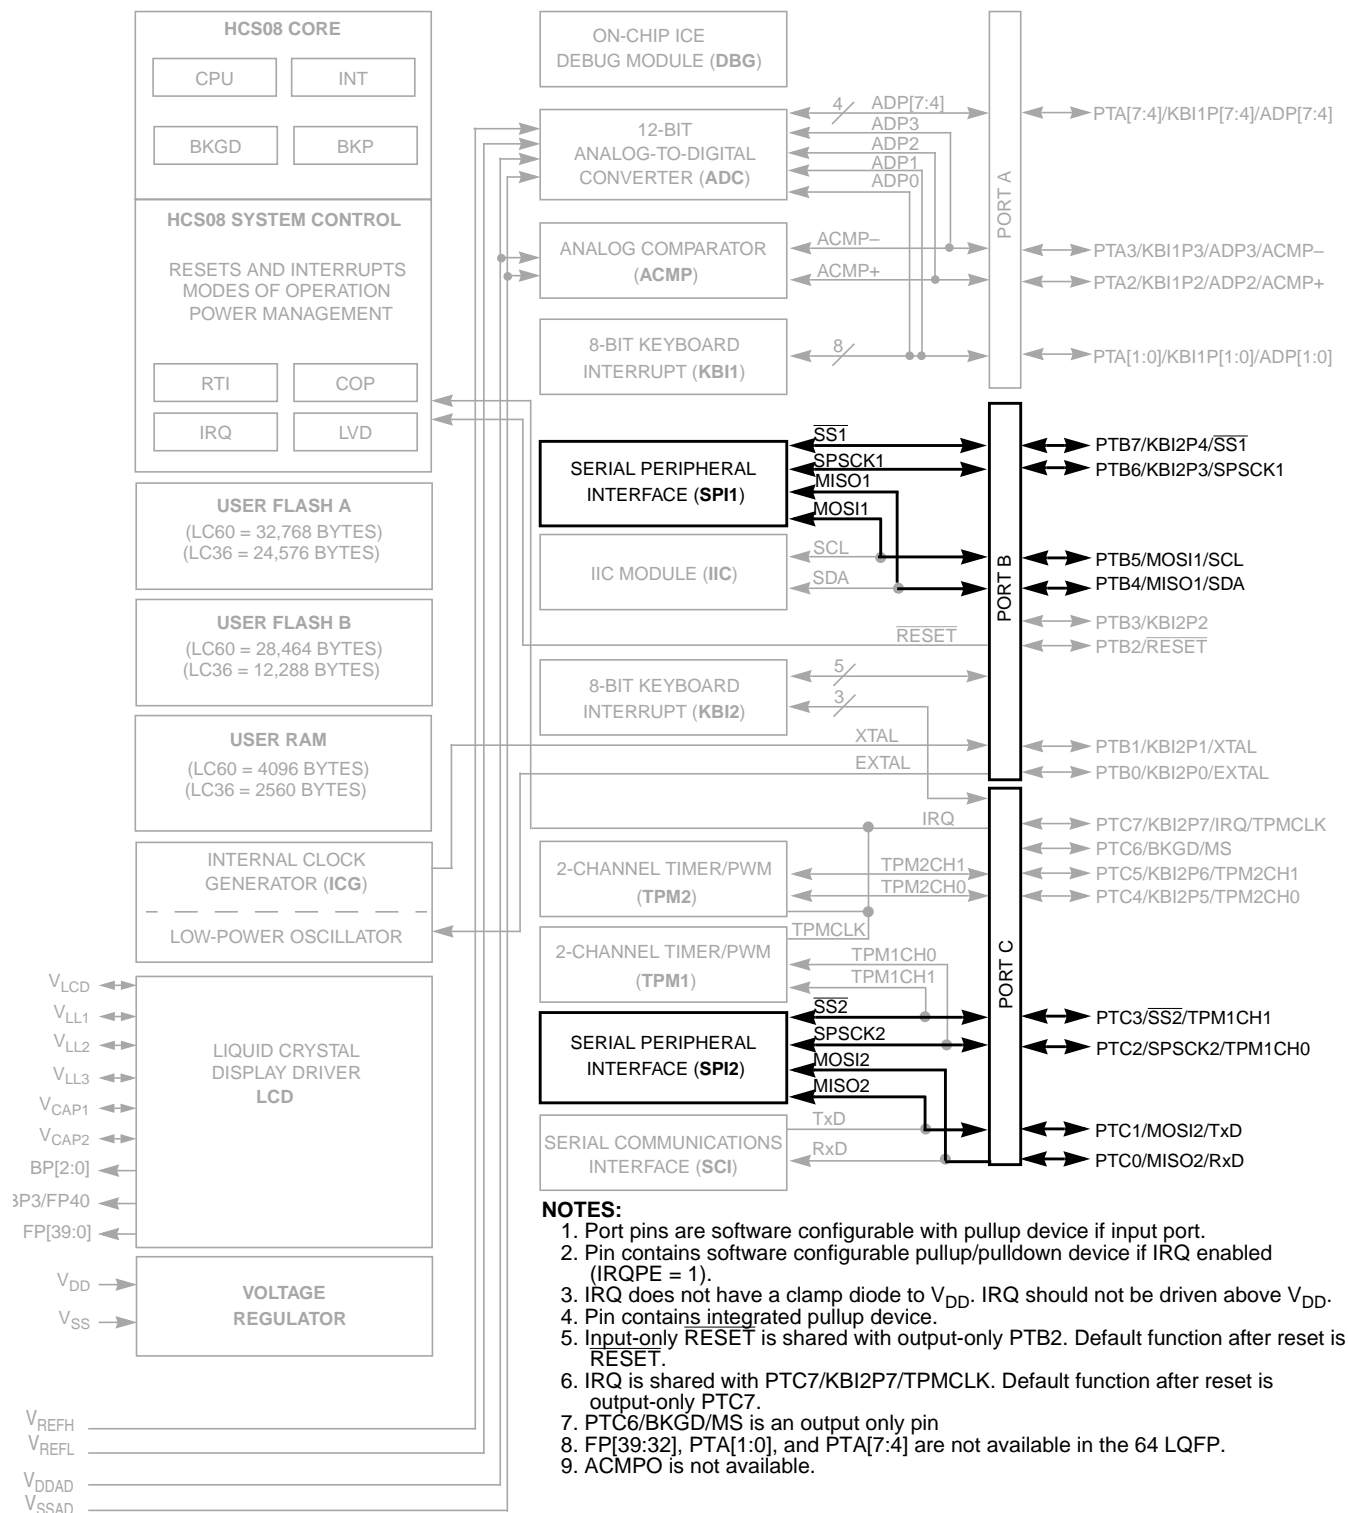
HCS08 CORE

CPU

INT

BKGD

BKP

HCS08 SYSTEM CONTROL

RESETS AND INTERRUPTS
MODES OF OPERATION
POWER MANAGEMENT

RTI

COP

IRQ

LVD

USER FLASH A
(LC60 = 32,768 BYTES)
(LC36 = 24,576 BYTES)

USER FLASH B
(LC60 = 28,464 BYTES)
(LC36 = 12,288 BYTES)

USER RAM
(LC60 = 4096 BYTES)
(LC36 = 2560 BYTES)

INTERNAL CLOCK GENERATOR (ICG)

LOW-POWER OSCILLATOR

$V_{LCD}$
$V_{LL1}$
$V_{LL2}$
$V_{LL3}$
$V_{CAP1}$
$V_{CAP2}$
BP[2:0]
BP3/FP40
FP[39:0]

LIQUID CRYSTAL DISPLAY DRIVER
LCD

$V_{DD}$
$V_{SS}$

VOLTAGE REGULATOR

$V_{REFH}$
$V_{REFL}$
$V_{DDAD}$
$V_{SSAD}$

ON-CHIP ICE
DEBUG MODULE (DBG)

12-BIT
ANALOG-TO-DIGITAL
CONVERTER (ADC)

4
ADP[7:4]
ADP3
ADP2
ADP1
ADP0

ANALOG COMPARATOR
(ACMP)

ACMP–
ACMP+

8-BIT KEYBOARD
INTERRUPT (KBI1)

8

PORT A

PTA[7:4]/KBI1P[7:4]/ADP[7:4]
PTA3/KBI1P3/ADP3/ACMP–
PTA2/KBI1P2/ADP2/ACMP+
PTA[1:0]/KBI1P[1:0]/ADP[1:0]

SERIAL PERIPHERAL
INTERFACE (SPI1)

$\overline{SS1}$
SPSCK1
MISO1
MOSI1

IIC MODULE (IIC)

SCL
SDA

$\overline{RESET}$

8-BIT KEYBOARD
INTERRUPT (KBI2)

5
3

XTAL
EXTAL

PORT B

PTB7/KBI2P4/$\overline{SS1}$
PTB6/KBI2P3/SPSCK1
PTB5/MOSI1/SCL
PTB4/MISO1/SDA
PTB3/KBI2P2
PTB2/$\overline{RESET}$
PTB1/KBI2P1/XTAL
PTB0/KBI2P0/EXTAL

IRQ

2-CHANNEL TIMER/PWM
(TPM2)

TPM2CH1
TPM2CH0

TPMCLK

2-CHANNEL TIMER/PWM
(TPM1)

TPM1CH0
TPM1CH1

SERIAL PERIPHERAL
INTERFACE (SPI2)

$\overline{SS2}$
SPSCK2
MOSI2
MISO2

SERIAL COMMUNICATIONS
INTERFACE (SCI)

TxD
RxD

PORT C

PTC7/KBI2P7/IRQ/TPMCLK
PTC6/BKGD/MS
PTC5/KBI2P6/TPM2CH1
PTC4/KBI2P5/TPM2CH0
PTC3/$\overline{SS2}$/TPM1CH1
PTC2/SPSCK2/TPM1CH0
PTC1/MOSI2/TxD
PTC0/MISO2/RxD

NOTES:
1. Port pins are software configurable with pullup device if input port.
2. Pin contains software configurable pullup/pulldown device if IRQ enabled (IRQPE = 1).
3. IRQ does not have a clamp diode to $V_{DD}$. IRQ should not be driven above $V_{DD}$.
4. Pin contains integrated pullup device.
5. Input-only $\overline{RESET}$ is shared with output-only PTB2. Default function after reset is $\overline{RESET}$.
6. IRQ is shared with PTC7/KBI2P7/TPMCLK. Default function after reset is output-only PTC7.
7. PTC6/BKGD/MS is an output only pin
8. FP[39:32], PTA[1:0], and PTA[7:4] are not available in the 64 LQFP.
9. ACMPO is not available.